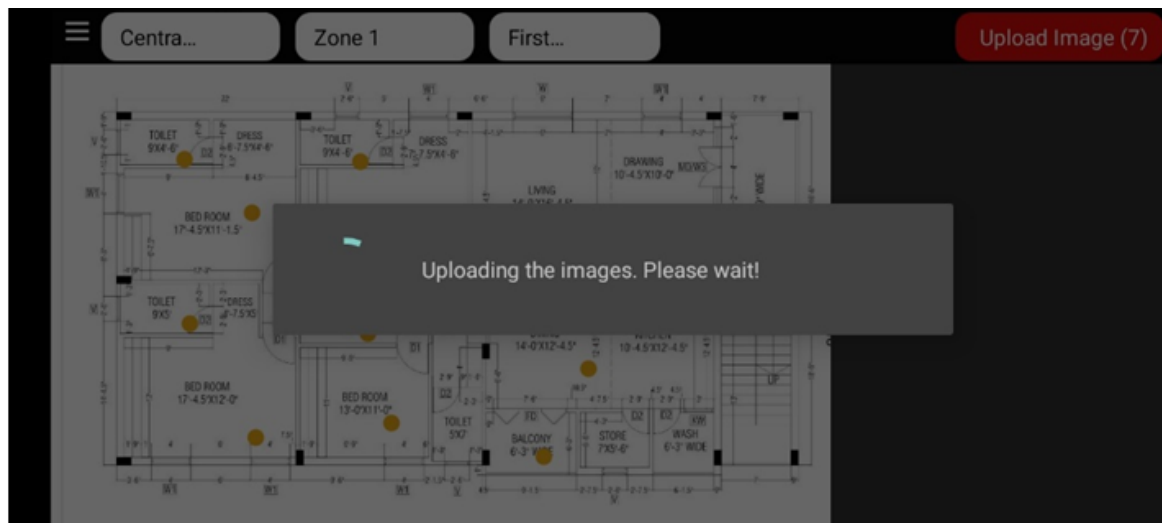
Centra...

Zone 1

First...

Upload Image (7)

TOILET 9'X4'-6"

DRESS 4'-6"-7.5"X4'-6"

TOILET 9'X4'-6"

DRESS 7.5"X4'-6"

DRAWING 10'-4.5"X10'-0"

MD/WS

LIVING

BED ROOM 17'-4.5"X11'-1.5"

Uploading the images. Please wait!

TOILET 9'X5'

DRESS

14'-0"X12'-4.5"

10'-4.5"X12'-4.5"

BED ROOM 17'-4.5"X12'-0"

BED ROOM 13'-0"X11'-0"

TOILET 5'X7'

BALCONY 6'-3" WIDE

STORE 7'X5'-6"

WASH 6'-3" WIDE

UP

W1

W1

W1

D1

D2

D2

D2

FD

KW